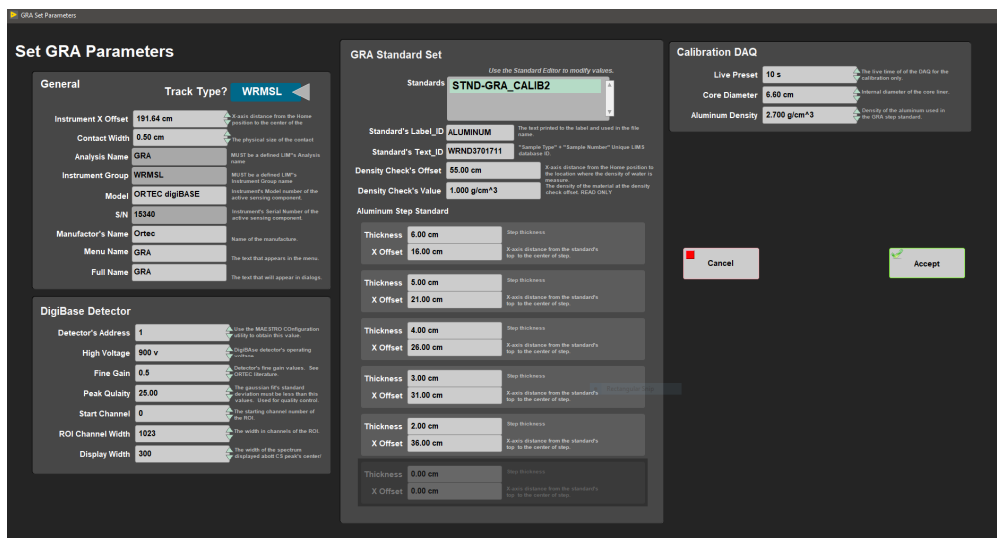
GRA Set Parameters

Set GRA Parameters

General

Track Type? WRMSL

Instrument X Offset 191.64 cm X-axis distance from the Home position to the center of the

Contact Width 0.50 cm The physical size of the contact

Analysis Name GRA MUST be a defined LIM's Analysis name

Instrument Group WRMSL MUST be a defined LIM's Instrument Group name

Model ORTEC digiBASE Instrument's Model number of the active sensing component.

S/N 15340 Instrument's Serial Number of the active sensing component.

Manufactor's Name Ortec Name of the manufacture.

Menu Name GRA The text that appears in the menu.

Full Name GRA The text that will appear in dialogs.

DigiBase Detector

Detector's Address 1 Use the MAESTRO COnfiguration utility to obtain this value.

High Voltage 900 v DigiBase detector's operating voltage

Fine Gain 0.5 Detector's fine gain values. See ORTEC literature.

Peak Qulaity 25.00 The gaussian fit's standard deviation must be less than this value. Used for quality control.

Start Channel 0 The starting channel number of the ROI.

ROI Channel Width 1023 The width in channels of the ROI.

Display Width 300 The width of the spectrum displayed abolt CS peak's center!

GRA Standard Set

Use the Standard Editor to modify values.

Standards STND-GRA_CALIB2

Standard's Label_ID ALUMINUM The text printed to the label and used in the file name.

Standard's Text_ID WRND3701711 "Sample Type" + "Sample Number" Unique LIMS database ID.

Density Check's Offset 55.00 cm X-axis distance from the Home position to the location where the density of water is measure.

Density Check's Value 1.000 g/cm^3 The density of the material at the density check offset. READ ONLY

Aluminum Step Standard

Thickness 6.00 cm Step thickness
X Offset 16.00 cm X-axis distance from the standard's top to the center of step.

Thickness 5.00 cm Step thickness
X Offset 21.00 cm X-axis distance from the standard's top to the center of step.

Thickness 4.00 cm Step thickness
X Offset 26.00 cm X-axis distance from the standard's top to the center of step.

Thickness 3.00 cm Step thickness
X Offset 31.00 cm X-axis distance from the standard's top to the center of step.

Thickness 2.00 cm Step thickness
X Offset 36.00 cm X-axis distance from the standard's top to the center of step.

Thickness 0.00 cm Step thickness
X Offset 0.00 cm X-axis distance from the standard's top to the center of step.

Calibration DAQ

Live Preset 10 s The live time of of the DAQ for the calibration only.

Core Diameter 6.60 cm Internal diameter of the core liner.

Aluminum Density 2.700 g/cm^3 Density of the aluminum used in the GRA step standard.

Cancel

Accept